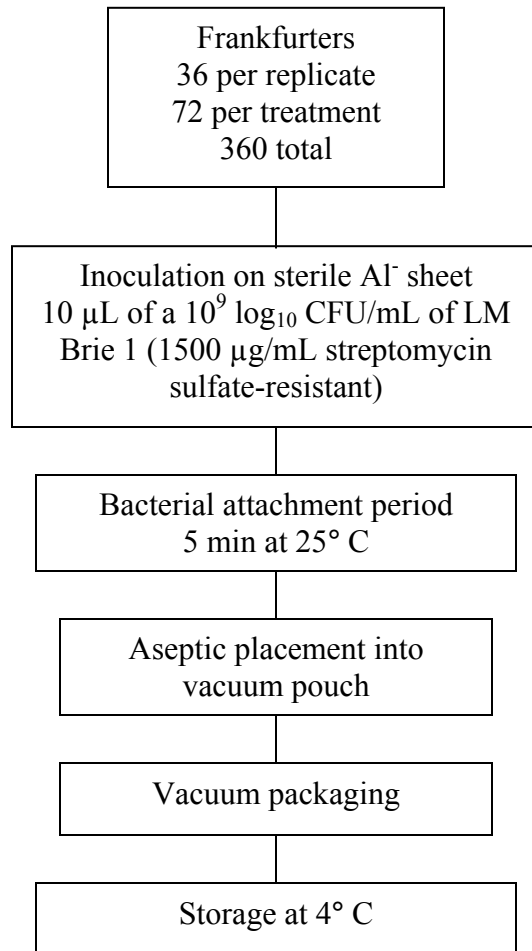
Frankfurters
36 per replicate
72 per treatment
360 total

Inoculation on sterile Al$^-$ sheet
10 µL of a $10^9$ $\log_{10}$ CFU/mL of LM Brie 1 (1500 µg/mL streptomycin sulfate-resistant)

Bacterial attachment period
5 min at 25° C

Aseptic placement into vacuum pouch

Vacuum packaging

Storage at 4° C